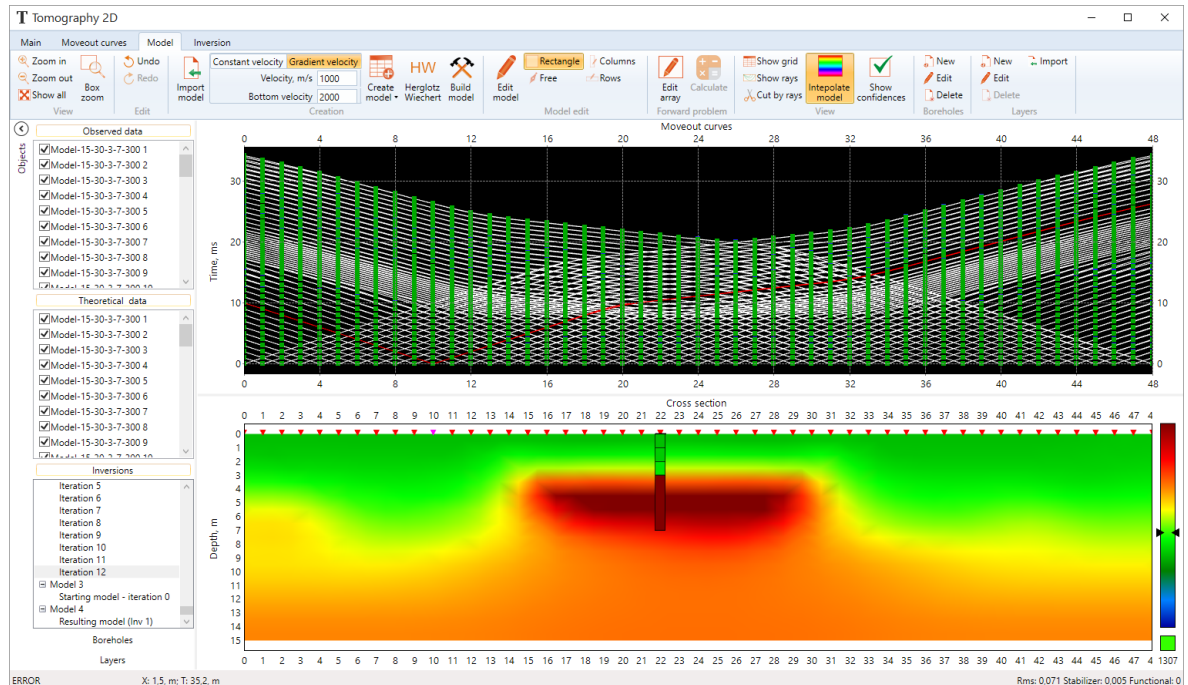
T Tomography 2D

Main Moveout curves Model Inversion

Zoom in
Zoom out
Show all
View
Box zoom
Undo
Redo
Edit
Import model
Constant velocity Gradient velocity
Velocity, m/s 1000
Bottom velocity 2000
Creation
Create model
HW Herglotz Wiechert
Build model
Edit model
Rectangle
Free
Columns
Rows
Model edit
Edit array
Calculate
Forward problem
Show grid
Show rays
Cut by rays
Intepolate model
Show confidences
View
New
Edit
Delete
Boreholes
New
Edit
Delete
Import
Layers

Objects

Observed data
Model-15-30-3-7-300 1
Model-15-30-3-7-300 2
Model-15-30-3-7-300 3
Model-15-30-3-7-300 4
Model-15-30-3-7-300 5
Model-15-30-3-7-300 6
Model-15-30-3-7-300 7
Model-15-30-3-7-300 8
Model-15-30-3-7-300 9

Theoretical data
Model-15-30-3-7-300 1
Model-15-30-3-7-300 2
Model-15-30-3-7-300 3
Model-15-30-3-7-300 4
Model-15-30-3-7-300 5
Model-15-30-3-7-300 6
Model-15-30-3-7-300 7
Model-15-30-3-7-300 8
Model-15-30-3-7-300 9

Inversions
Iteration 5
Iteration 6
Iteration 7
Iteration 8
Iteration 9
Iteration 10
Iteration 11
Iteration 12
Model 3
Starting model - iteration 0
Model 4
Resulting model (Inv 1)

Boreholes
Layers

Moveout curves
0 4 8 12 16 20 24 28 32 36 40 44 48
Time, ms
30 20 10 0
30 20 10 0
0 4 8 12 16 20 24 28 32 36 40 44 48

Cross section
0 1 2 3 4 5 6 7 8 9 10 11 12 13 14 15 16 17 18 19 20 21 22 23 24 25 26 27 28 29 30 31 32 33 34 35 36 37 38 39 40 41 42 43 44 45 46 47 4
Depth, m
0 1 2 3 4 5 6 7 8 9 10 11 12 13 14 15
0 1 2 3 4 5 6 7 8 9 10 11 12 13 14 15 16 17 18 19 20 21 22 23 24 25 26 27 28 29 30 31 32 33 34 35 36 37 38 39 40 41 42 43 44 45 46 47 4
1307

ERROR X: 1,5, m; T: 35,2, m Rms: 0,071 Stabilizer: 0,005 Functional: 0